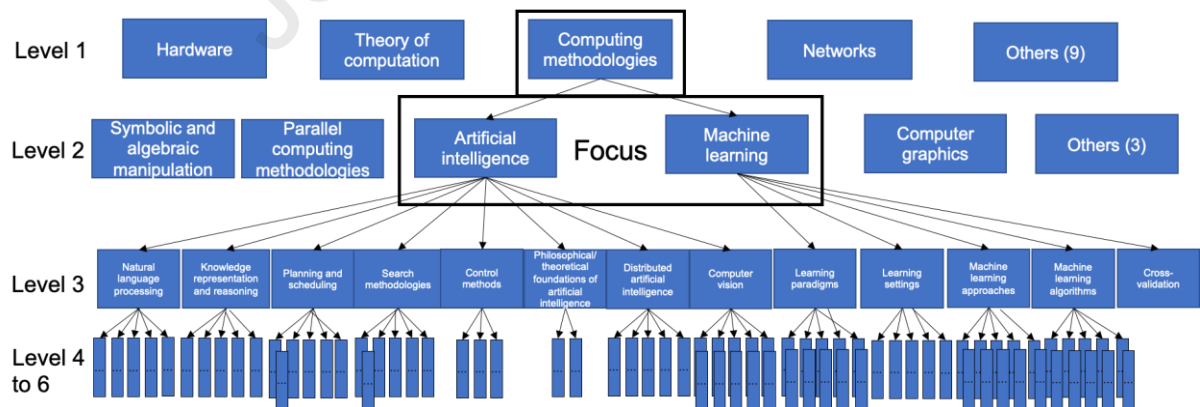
Level 1

Hardware

Theory of computation

Computing methodologies

Networks

Others (9)

Level 2

Symbolic and algebraic manipulation

Parallel computing methodologies

Artificial intelligence

Focus

Machine learning

Computer graphics

Others (3)

Level 3

Natural language processing

Knowledge representation and reasoning

Planning and scheduling

Search methodologies

Control methods

Philosophical/ theoretical foundations of artificial intelligence

Distributed artificial intelligence

Computer vision

Learning paradigms

Learning settings

Machine learning approaches

Machine learning algorithms

Cross-validation

Level 4 to 6